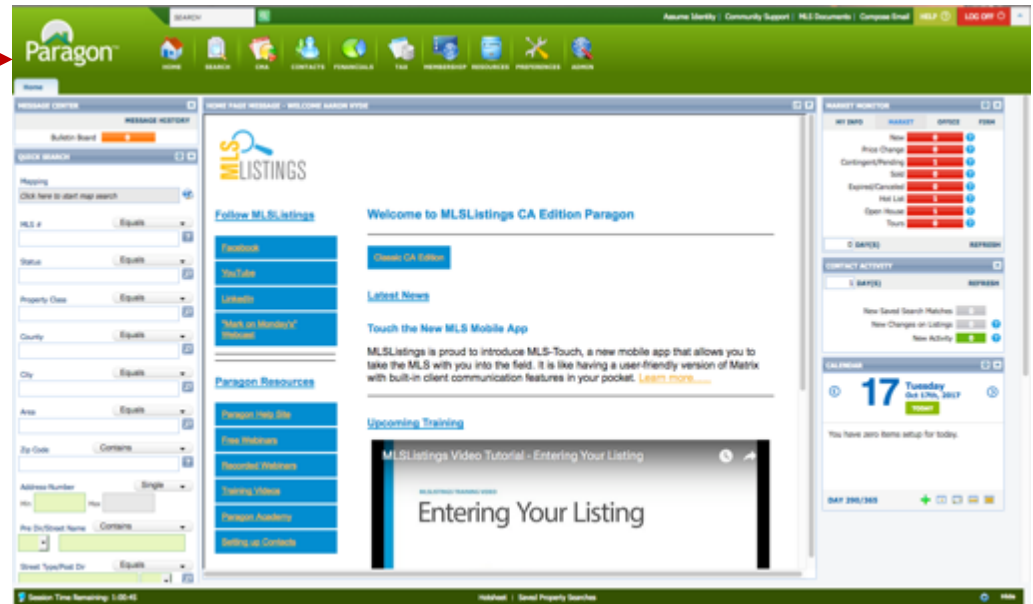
Paragon

SEARCH

Assume Identity | Community Support | MLS Documents | Compose Email HELP LOG OFF

HOME SEARCH CMA CONTACTS FINANCIALS TAX MEMBERSHIP RESOURCES PREFERENCES ADMIN

Home

MESSAGE CENTER
MESSAGE HISTORY
Bulletin Board

QUICK SEARCH
Mapping
Click here to start map search
MLS # Equals
Status Equals
Property Class Equals
County Equals
City Equals
Area Equals
Zip Code Contains
Address Number Single
Min Max
Pre Dir/Street Name Contains
Street Type/Post Dir Equals

HOME PAGE MESSAGE - WELCOME AARON HYDE

MLS LISTINGS

Follow MLSListings
Facebook
YouTube
LinkedIn
"Mark on Monday's" Webcast

Paragon Resources
Paragon Help Site
Free Webinars
Recorded Webinars
Training Videos
Paragon Academy
Setting up Contacts

Welcome to MLSListings CA Edition Paragon

Classic CA Edition

Latest News

Touch the New MLS Mobile App

MLSListings is proud to introduce MLS-Touch, a new mobile app that allows you to take the MLS with you into the field. It is like having a user-friendly version of Matrix with built-in client communication features in your pocket. Learn more.......

Upcoming Training

MLSListings Video Tutorial - Entering Your Listing
MLSLISTINGS TRAINING VIDEO
Entering Your Listing

MARKET MONITOR
MY INFO MARKET OFFICE FIRM
New
Price Change
Contingent/Pending
Sold
Expired/Canceled
Hot List
Open House
Tours
0 DAY(S) REFRESH

CONTACT ACTIVITY
1 DAY(S) REFRESH
New Saved Search Matches
New Changes on Listings
New Activity 0

CALENDAR
17 Tuesday Oct 17th, 2017
TODAY
You have zero items setup for today.
DAY 290/365

Session Time Remaining: 1:00:45
Hotsheet | Saved Property Searches
Hide